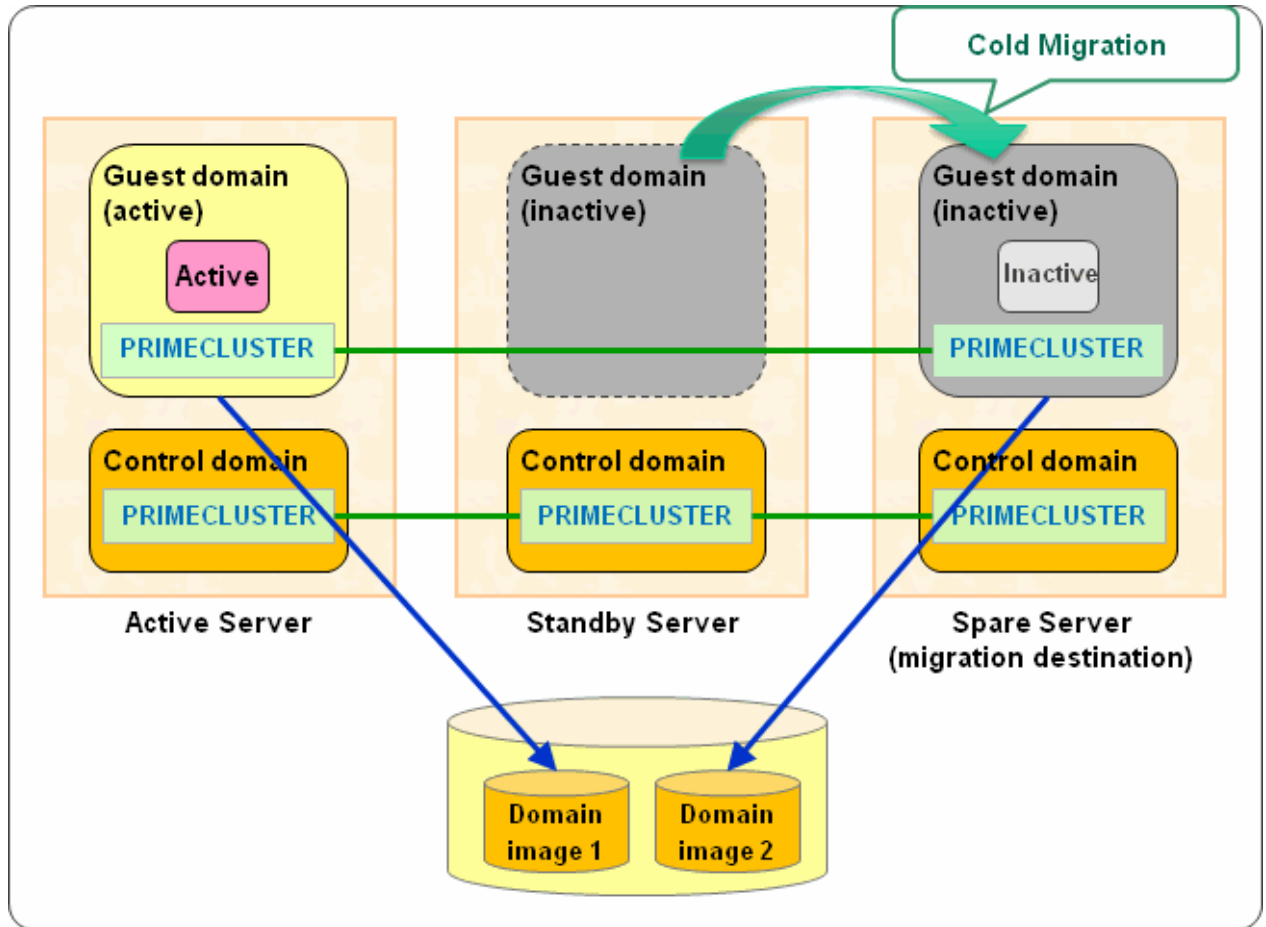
Cold Migration

Guest domain (active)

Active

PRIMECLUSTER

Control domain

PRIMECLUSTER

Active Server

Guest domain (inactive)

Control domain

PRIMECLUSTER

Standby Server

Guest domain (inactive)

Inactive

PRIMECLUSTER

Control domain

PRIMECLUSTER

Spare Server (migration destination)

Domain image 1

Domain image 2